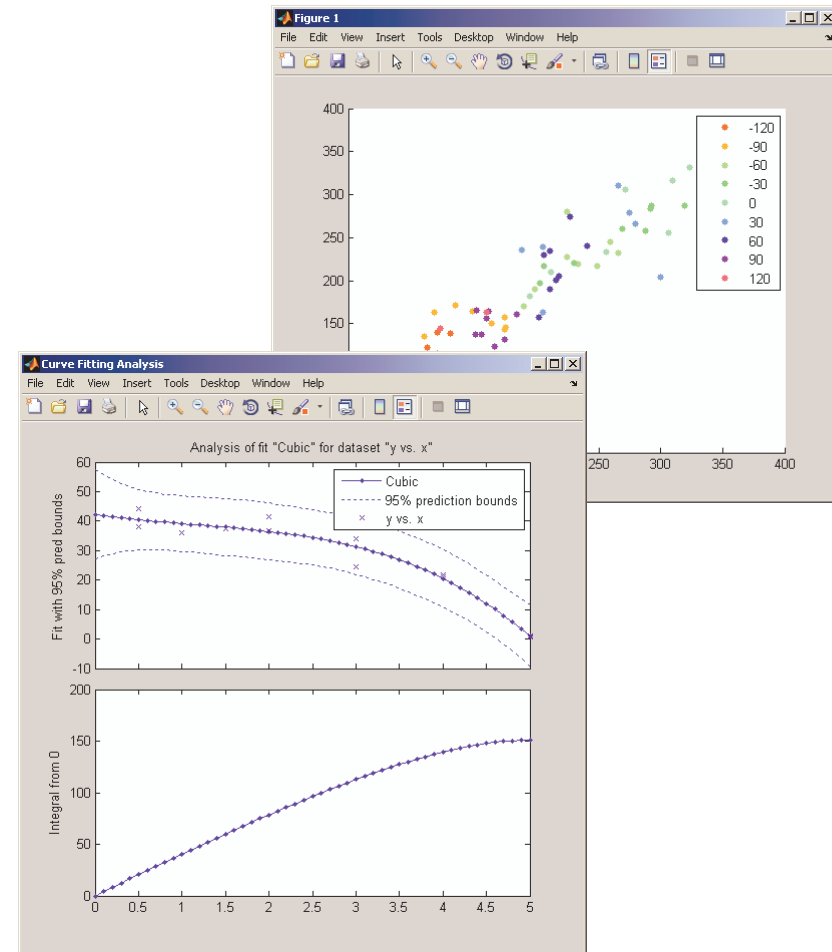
Figure 1
File Edit View Insert Tools Desktop Window Help

400
350
300
250
200
150

-120
-90
-60
-30
0
30
60
90
120

250 300 350 400

Curve Fitting Analysis
File Edit View Insert Tools Desktop Window Help

Analysis of fit "Cubic" for dataset "y vs. x"

Cubic
95% prediction bounds
y vs. x

Fit with 95% pred bounds
60
50
40
30
20
10
0
-10

Integral from 0
200
150
100
50
0

0 0.5 1 1.5 2 2.5 3 3.5 4 4.5 5